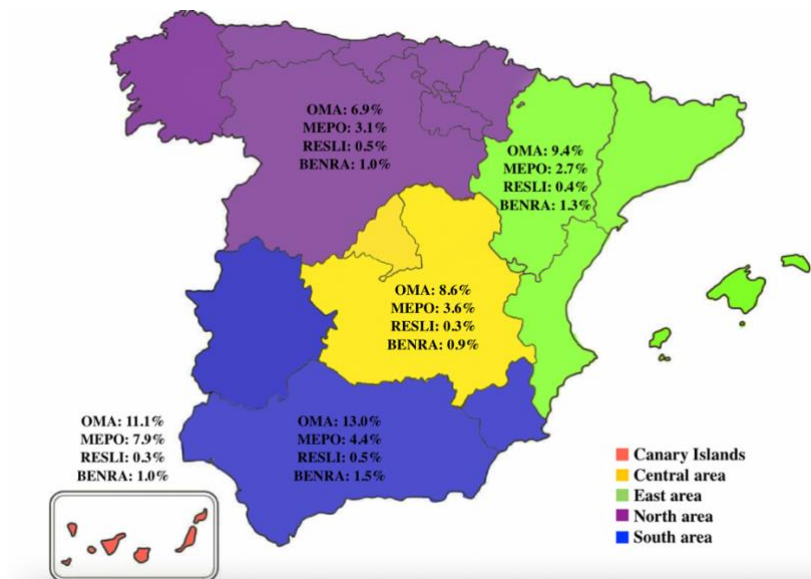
OMA: 6.9%
MEPO: 3.1%
RESLI: 0.5%
BENRA: 1.0%

OMA: 9.4%
MEPO: 2.7%
RESLI: 0.4%
BENRA: 1.3%

OMA: 8.6%
MEPO: 3.6%
RESLI: 0.3%
BENRA: 0.9%

OMA: 11.1%
MEPO: 7.9%
RESLI: 0.3%
BENRA: 1.0%

OMA: 13.0%
MEPO: 4.4%
RESLI: 0.5%
BENRA: 1.5%

Canary Islands
Central area
East area
North area
South area